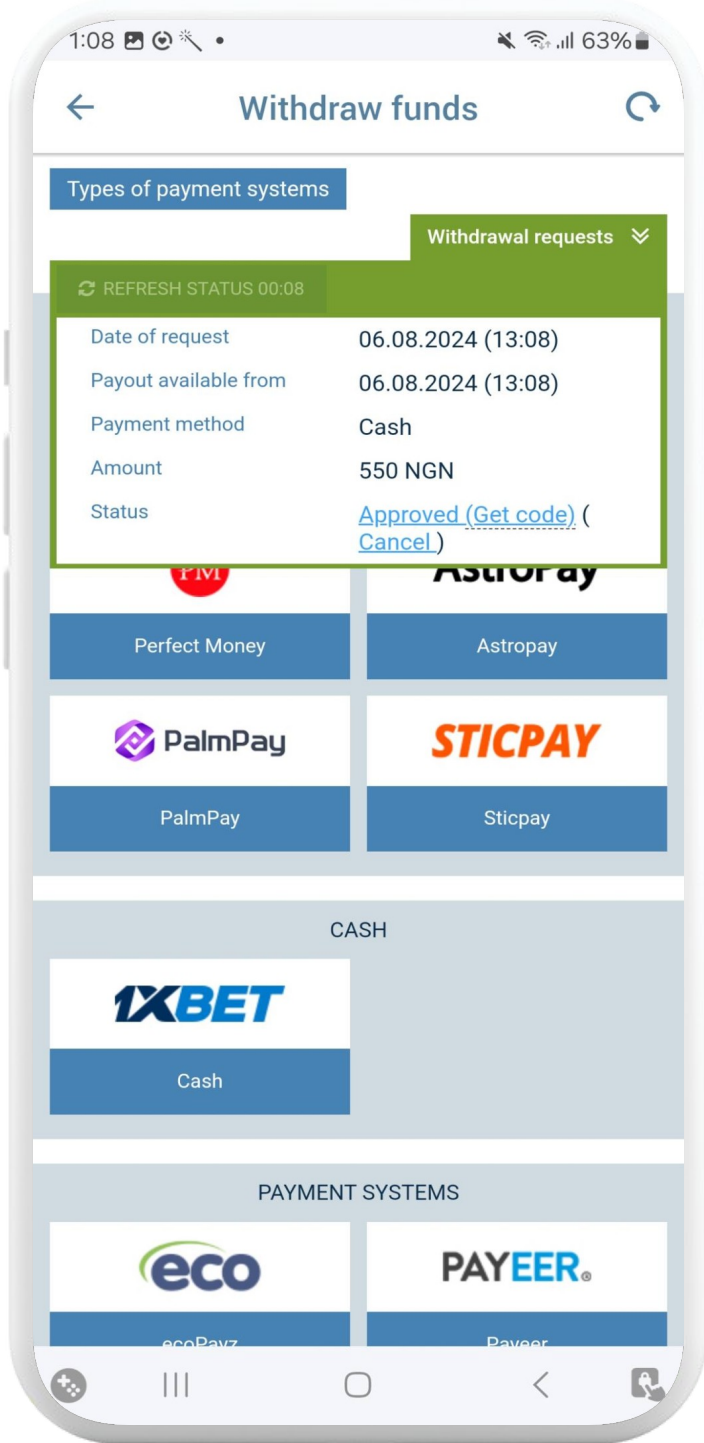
1:08 •
63%

Withdraw funds

Types of payment systems

Withdrawal requests

REFRESH STATUS 00:08

| Date of request | 06.08.2024 (13:08) |
|---|---|
| Payout available from | 06.08.2024 (13:08) |
| Payment method | Cash |
| Amount | 550 NGN |
| Status | Approved (Get code) ( Cancel ) |

PM
AstroPay

Perfect Money
Astropay

PalmPay
STICPAY

PalmPay
Sticpay

CASH

1XBET

Cash

PAYMENT SYSTEMS

eco
PAYEER

ecoPayz
Payeer